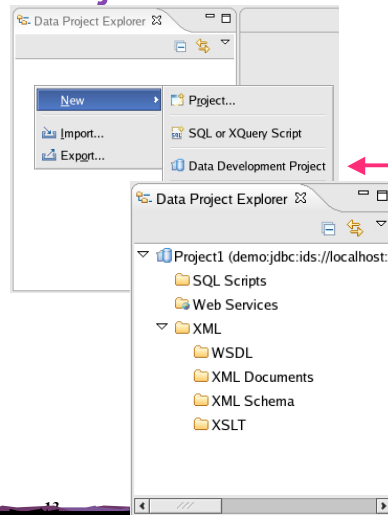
Data Project Explorer

New
Import...
Export...

Project...
SQL or XQuery Script
Data Development Project

Data Project Explorer

Project1 (demo:jdbc:ids://localhost:
SQL Scripts
Web Services
XML
WSDL
XML Documents
XML Schema
XSLT